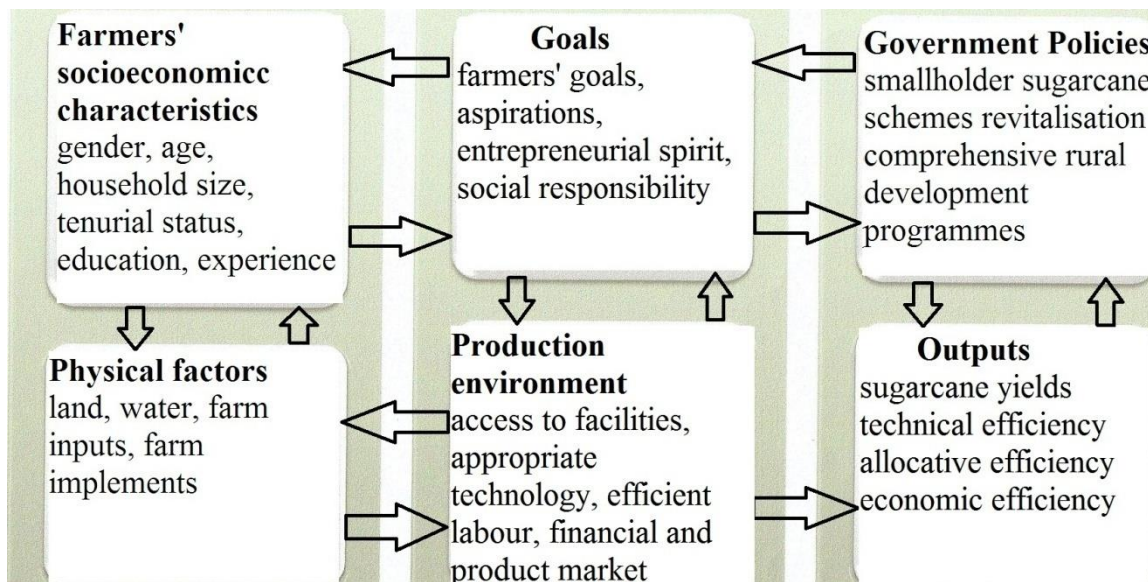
**Farmers' socioeconomicc characteristics**
gender, age, household size, tenurial status, education, experience

**Goals**
farmers' goals, aspirations, entrepreneurial spirit, social responsibility

**Government Policies**
smallholder sugarcane schemes revitalisation comprehensive rural development programmes

**Physical factors**
land, water, farm inputs, farm implements

**Production environment**
access to facilities, appropriate technology, efficient labour, financial and product market

**Outputs**
sugarcane yields
technical efficiency
allocative efficiency
economic efficiency